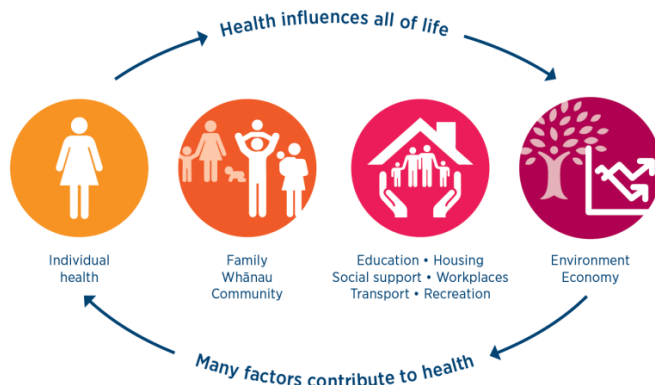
Health influences all of life

Individual health

Family
Whānau
Community

Education • Housing
Social support • Workplaces
Transport • Recreation

Environment
Economy

Many factors contribute to health